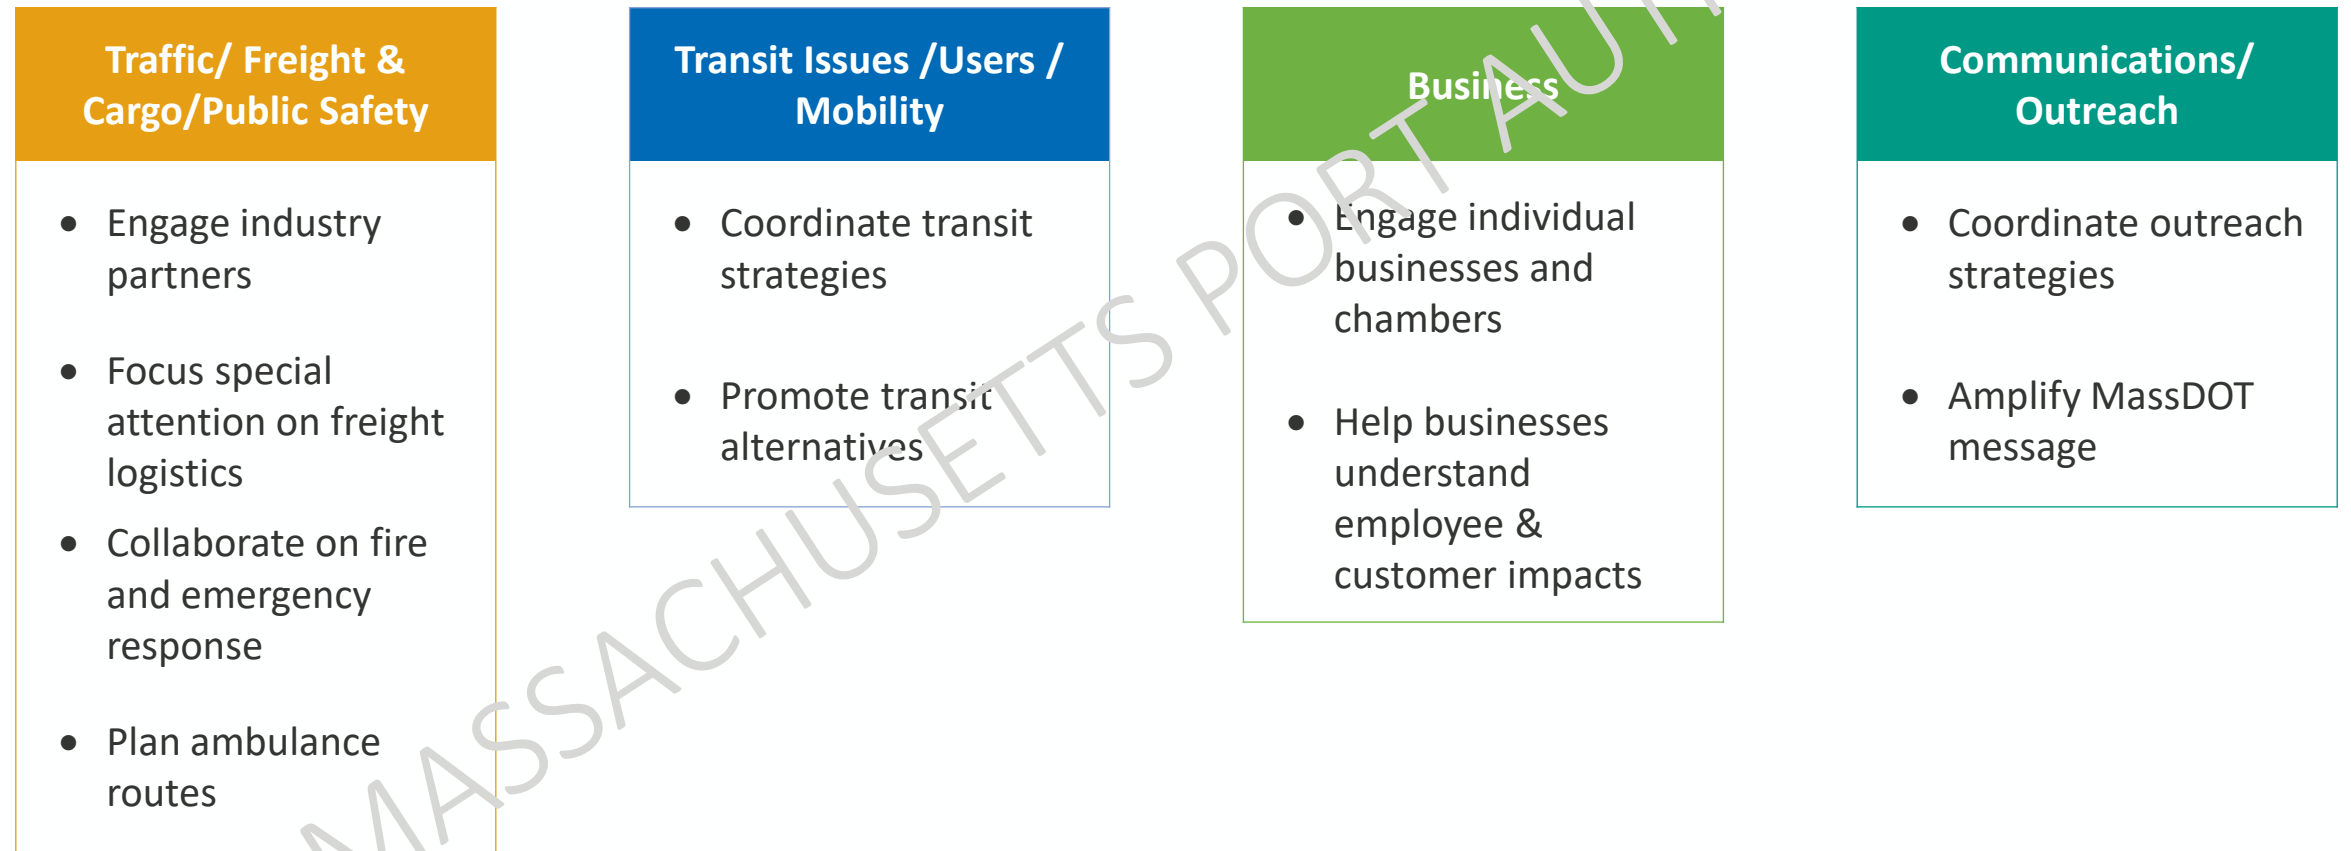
Traffic/ Freight & Cargo/Public Safety

- Engage industry partners
- Focus special attention on freight logistics
- Collaborate on fire and emergency response
- Plan ambulance routes

Transit Issues /Users / Mobility

- Coordinate transit strategies
- Promote transit alternatives

Business

- Engage individual businesses and chambers
- Help businesses understand employee & customer impacts

Communications/ Outreach

- Coordinate outreach strategies
- Amplify MassDOT message

MASSACHUSETTS PORT AUTH